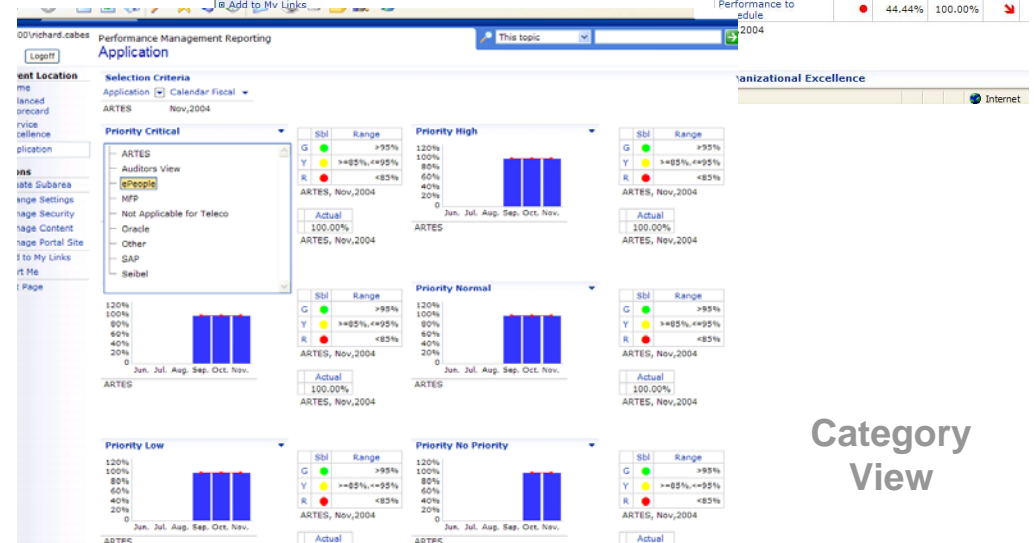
Add to My Links

Performance to edule

44.44% 100.00%

2004

anizational Excellence

Internet

00\richard.cabes

Logoff

ent Location
me
lanced
orecard
rvice
cellence
plication

ons
eate Subarea
ange Settings
anage Security
anage Content
anage Portal Site
d to My Links
rt Me
t Page

Performance Management Reporting
Application

This topic

Selection Criteria
Application Calendar Fiscal
ARTES Nov,2004

Priority Critical
ARTES
Auditors View
ePeople
MFP
Not Applicable for Teleco
Oracle
Other
SAP
Seibel

| | Sbl | Range |
|---|---|---|
| G | | >95% |
| Y | | >=85%,<=95% |
| R | | <85% |

ARTES, Nov,2004

| Actual |
|---|
| 100.00% |

ARTES, Nov,2004

Priority High
120% 100% 80% 60% 40% 20% 0
Jun. Jul. Aug. Sep. Oct. Nov.
ARTES

| | Sbl | Range |
|---|---|---|
| G | | >95% |
| Y | | >=85%,<=95% |
| R | | <85% |

ARTES, Nov,2004

| Actual |
|---|
| 100.00% |

ARTES, Nov,2004

120% 100% 80% 60% 40% 20% 0
Jun. Jul. Aug. Sep. Oct. Nov.
ARTES

| | Sbl | Range |
|---|---|---|
| G | | >95% |
| Y | | >=85%,<=95% |
| R | | <85% |

ARTES, Nov,2004

| Actual |
|---|
| 100.00% |

ARTES, Nov,2004

Priority Normal
120% 100% 80% 60% 40% 20% 0
Jun. Jul. Aug. Sep. Oct. Nov.
ARTES

| | Sbl | Range |
|---|---|---|
| G | | >95% |
| Y | | >=85%,<=95% |
| R | | <85% |

ARTES, Nov,2004

| Actual |
|---|
| 100.00% |

ARTES, Nov,2004

Category View

Priority Low
120% 100% 80% 60% 40% 20% 0
Jun. Jul. Aug. Sep. Oct. Nov.
ARTES

| | Sbl | Range |
|---|---|---|
| G | | >95% |
| Y | | >=85%,<=95% |
| R | | <85% |

ARTES, Nov,2004

Actual

Priority No Priority
120% 100% 80% 60% 40% 20% 0
Jun. Jul. Aug. Sep. Oct. Nov.
ARTES

| | Sbl | Range |
|---|---|---|
| G | | >95% |
| Y | | >=85%,<=95% |
| R | | <85% |

ARTES, Nov,2004

Actual